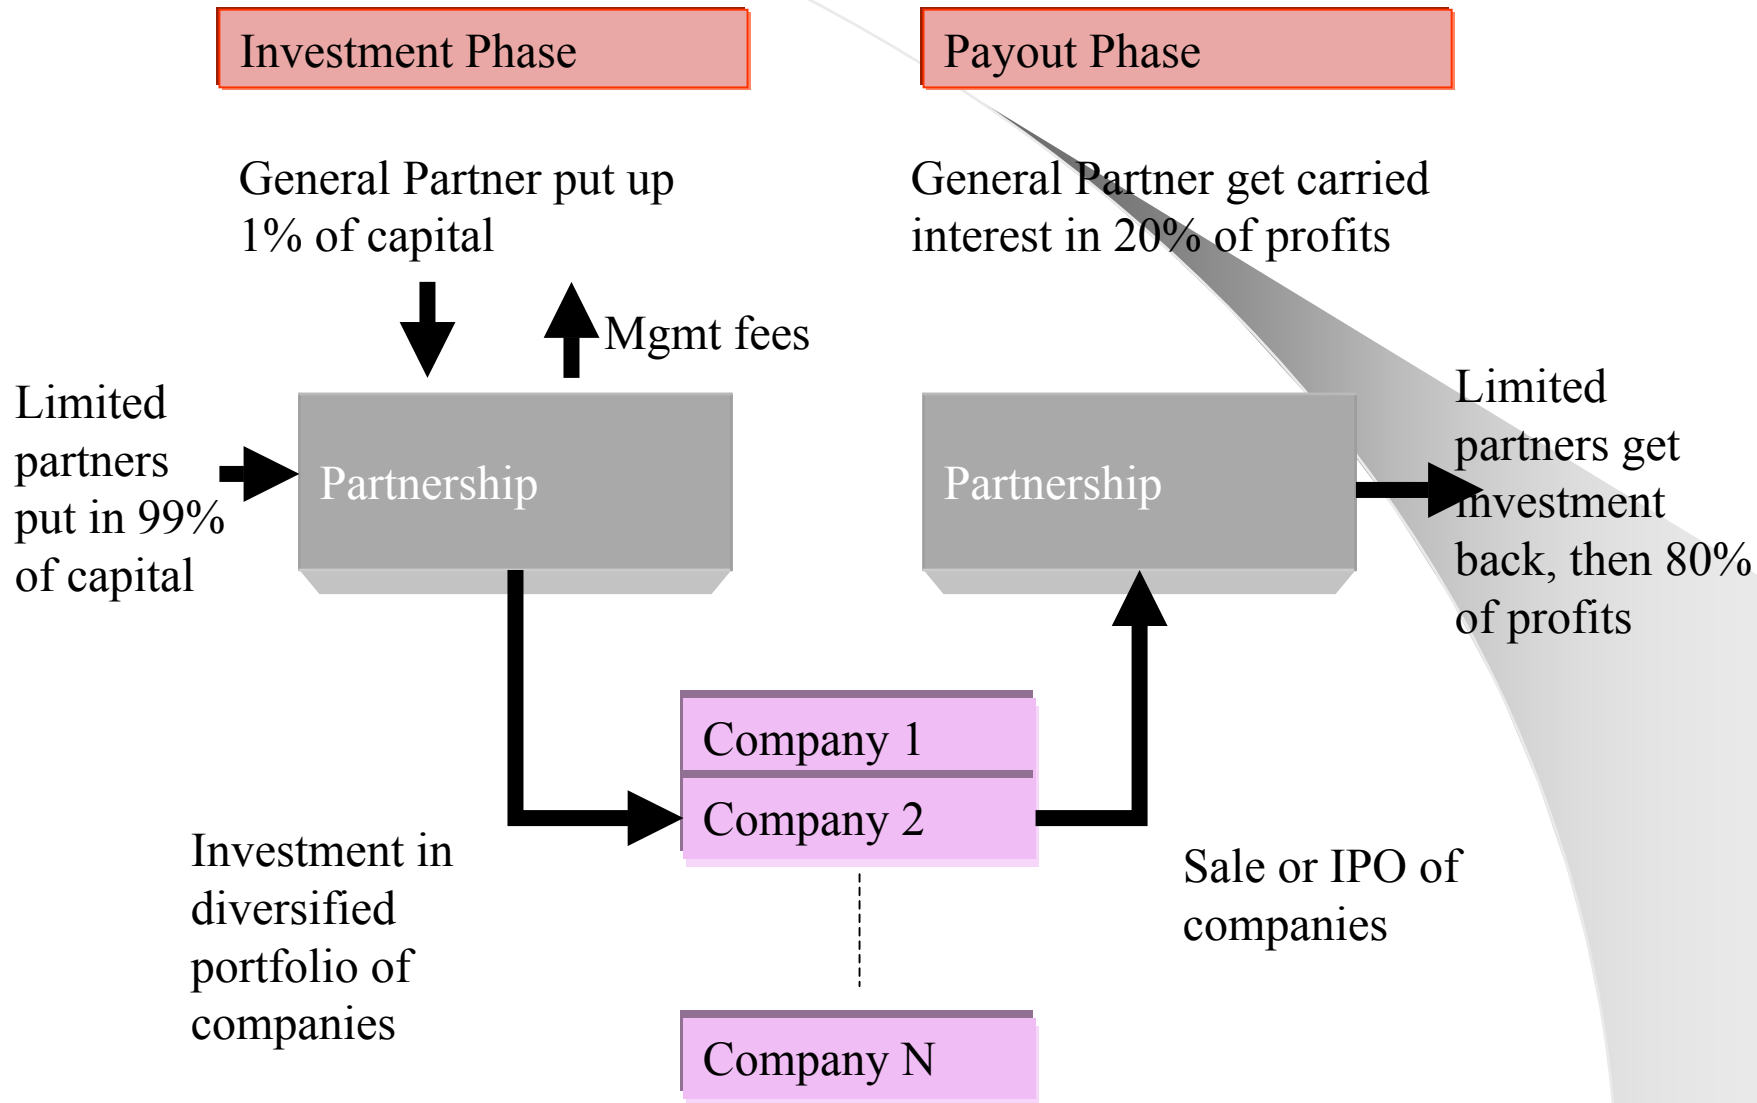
Investment Phase

Payout Phase

General Partner put up 1% of capital

Mgmt fees

General Partner get carried interest in 20% of profits

Limited partners put in 99% of capital

Partnership

Partnership

Limited partners get investment back, then 80% of profits

Company 1

Company 2

Company N

Investment in diversified portfolio of companies

Sale or IPO of companies